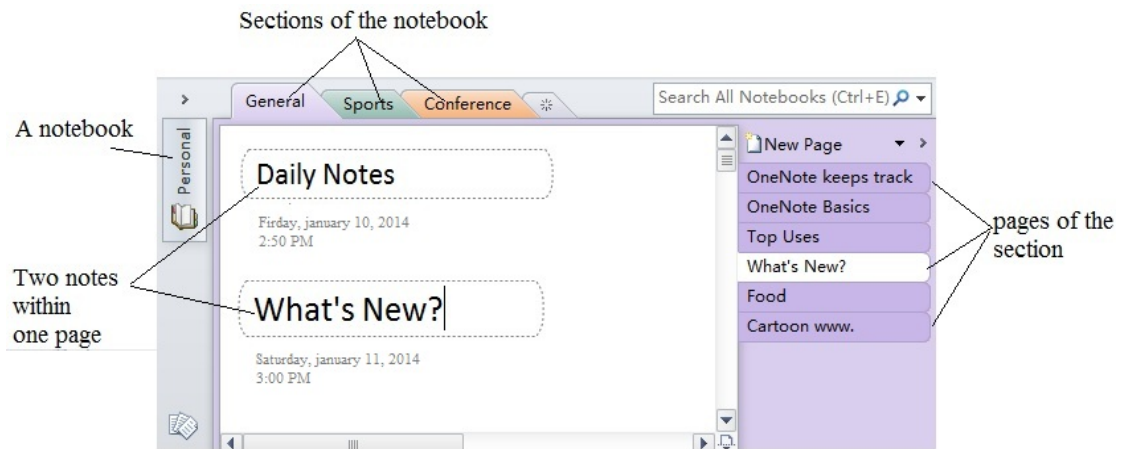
Sections of the notebook

A notebook

Personal

General

Sports

Conference

Search All Notebooks (Ctrl+E)

Daily Notes

Firday, january 10, 2014
2:50 PM

Two notes within one page

What's New?

Saturday, january 11, 2014
3:00 PM

New Page

OneNote keeps track

OneNote Basics

Top Uses

What's New?

Food

Cartoon www.

pages of the section